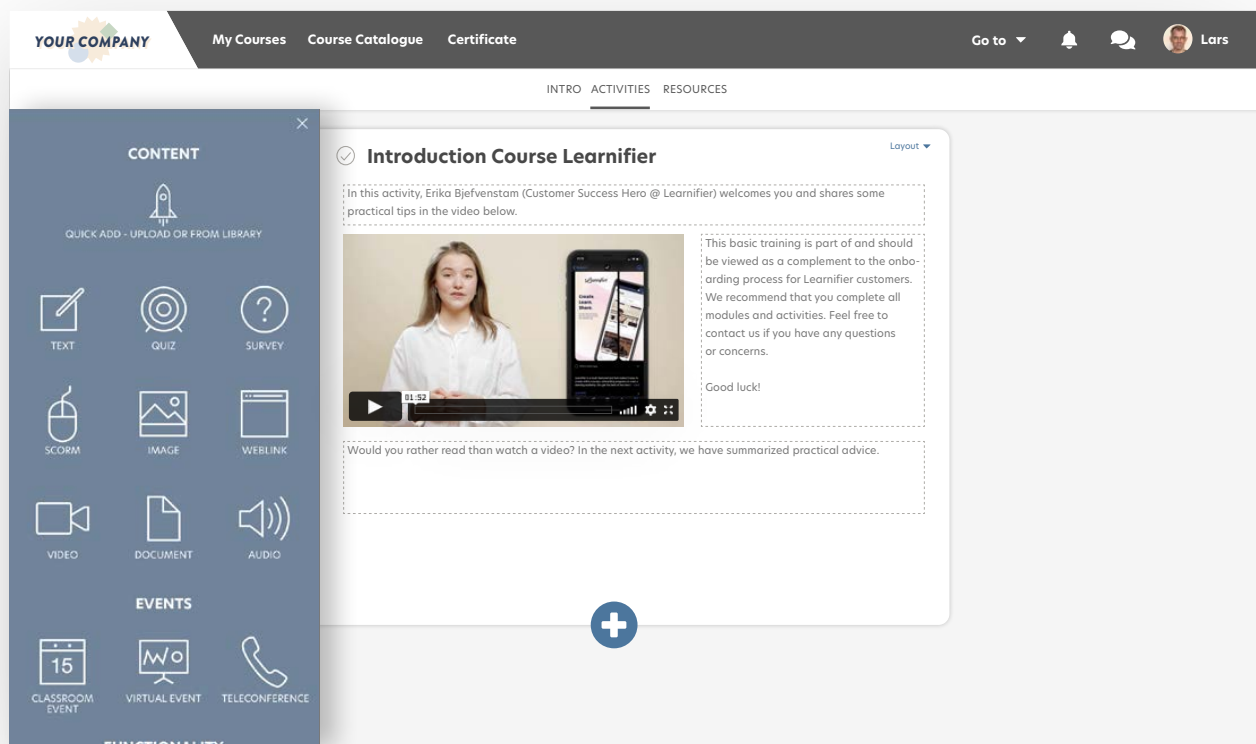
YOUR COMPANY My Courses Course Catalogue Certificate Go to Lars

INTRO ACTIVITIES RESOURCES

CONTENT

QUICK ADD - UPLOAD OR FROM LIBRARY

TEXT QUIZ SURVEY

SCORM IMAGE WEBLINK

VIDEO DOCUMENT AUDIO

EVENTS

15

CLASSROOM EVENT VIRTUAL EVENT TELECONFERENCE

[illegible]

Introduction Course Learnifier

Layout

In this activity, Erika Bjefvenstam (Customer Success Hero @ Learnifier) welcomes you and shares some practical tips in the video below.

01:52

This basic training is part of and should be viewed as a complement to the onboarding process for Learnifier customers. We recommend that you complete all modules and activities. Feel free to contact us if you have any questions or concerns.

Good luck!

Would you rather read than watch a video? In the next activity, we have summarized practical advice.